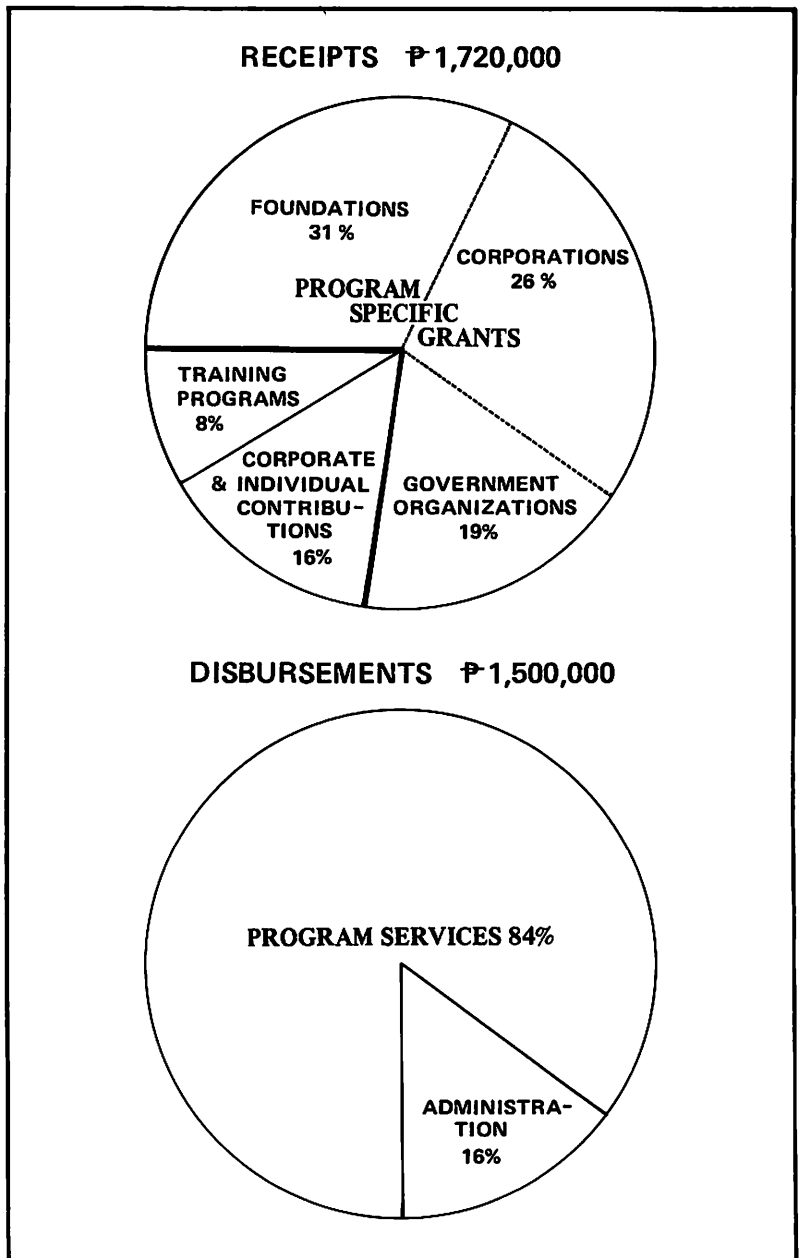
RECEIPTS ₱1,720,000

FOUNDATIONS
31 %

CORPORATIONS
26 %

PROGRAM SPECIFIC GRANTS

TRAINING PROGRAMS
8%

CORPORATE & INDIVIDUAL CONTRIBUTIONS
16%

GOVERNMENT ORGANIZATIONS
19%

DISBURSEMENTS ₱1,500,000

PROGRAM SERVICES 84%

ADMINISTRATION
16%